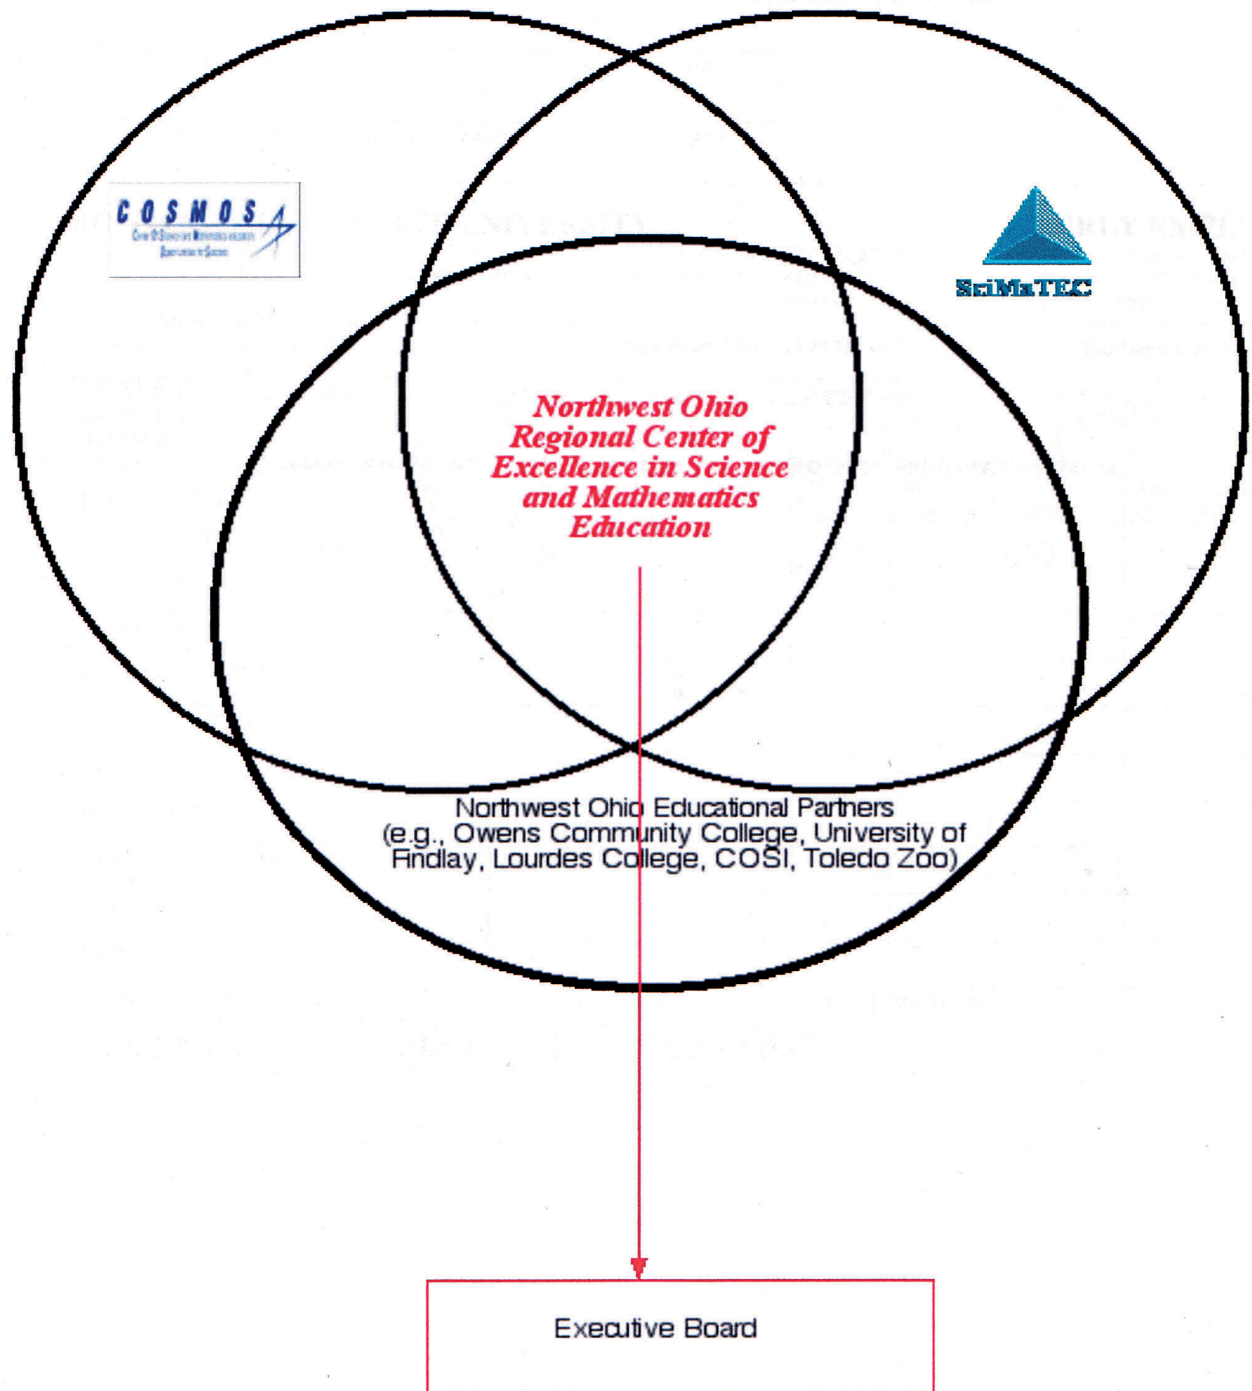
COSMOS
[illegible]

SciMaTEC

Northwest Ohio Regional Center of Excellence in Science and Mathematics Education

Northwest Ohio Educational Partners (e.g., Owens Community College, University of Findlay, Lourdes College, COSI, Toledo Zoo)

Executive Board